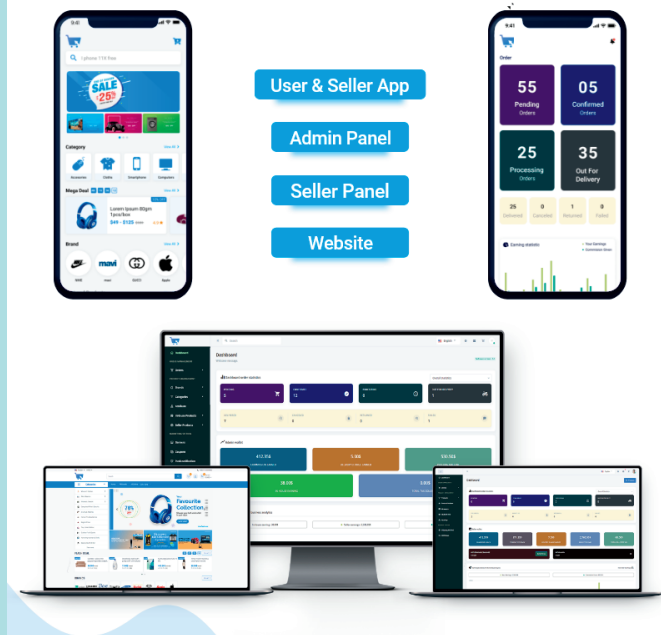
Iphone 11X Pro

SALE

Category

View All

Accessories

Cloths

Smartphones

Computers

Mega Deal

View All

Lorem Ipsum 80gm 1 pcs/box

Brand

View All

NIKE

mavi

GUCCI

Apple

User & Seller App

Admin Panel

Seller Panel

Website

9:41

Order

55

Pending Orders

05

Confirmed Orders

25

Processing Orders

35

Out For Delivery

25

Delivered

0

Canceled

1

Returned

0

Failed

Earning statistic

Dashboard

Favourite Collection